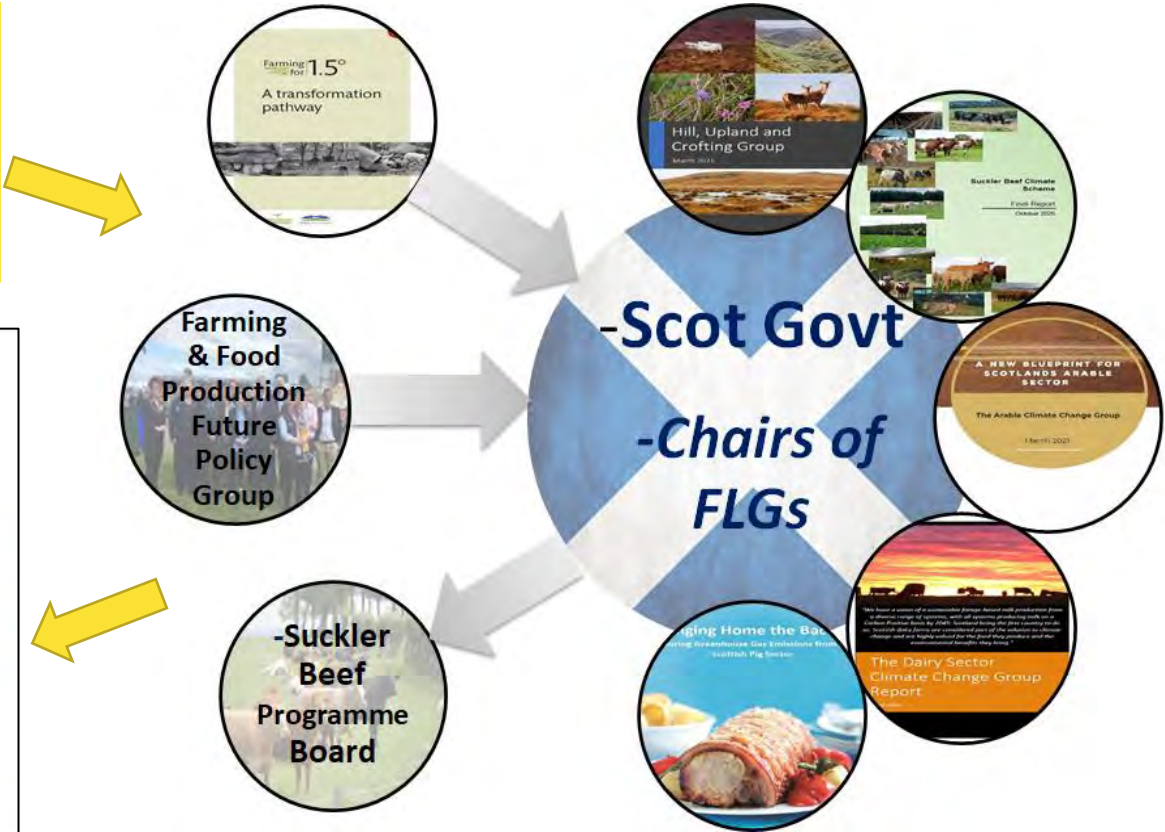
Farming for 1.5°
A transformation pathway

Hill, Upland and Crofting Group
March 2021

Suckler Beef Climate Scheme
Final Report
October 2020

-Scot Govt

-Chairs of FLGs

Farming & Food Production Future Policy Group

A NEW BLUEPRINT FOR SCOTLANDS ARABLE SECTOR
The Arable Climate Change Group
1 March 2021

-Suckler Beef Programme Board

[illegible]ging Home the Bac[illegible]
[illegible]ing Greenhouse Gas Emissions from Scottish Pig Sector

"We have a vision of a sustainable forage based milk production from a diverse range of systems, with all systems producing milk on a Carbon Positive Basis by 2045. Scotland being the first country to do so. Scottish dairy farms are considered part of the solution to climate change and are highly valued for the food they produce and the environmental benefits they bring."

The Dairy Sector Climate Change Group Report